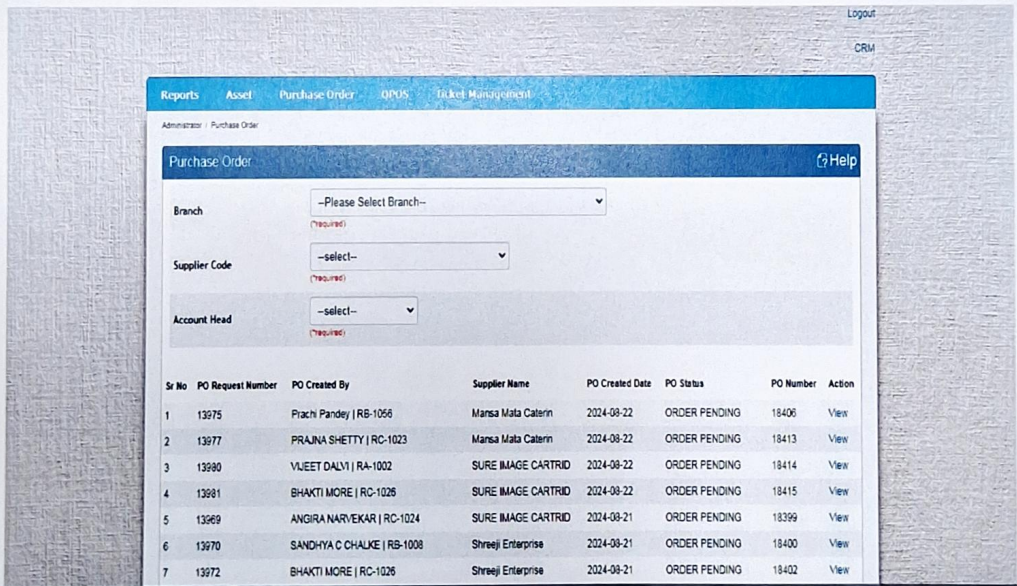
Logout

CRM

Reports Asset Purchase Order OPOS Ticket Management

Administrator / Purchase Order

Purchase Order

Help

Branch

--Please Select Branch--

(*required)

Supplier Code

--select--

(*required)

Account Head

--select--

(*required)

| Sr No | PO Request Number | PO Created By | Supplier Name | PO Created Date | PO Status | PO Number | Action |
|---|---|---|---|---|---|---|---|
| 1 | 13975 | Prachi Pandey \| RB-1056 | Mansa Mata Caterin | 2024-08-22 | ORDER PENDING | 18406 | View |
| 2 | 13977 | PRAJNA SHETTY \| RC-1023 | Mansa Mata Caterin | 2024-08-22 | ORDER PENDING | 18413 | View |
| 3 | 13980 | VIJEET DALVI \| RA-1002 | SURE IMAGE CARTRID | 2024-08-22 | ORDER PENDING | 18414 | View |
| 4 | 13981 | BHAKTI MORE \| RC-1026 | SURE IMAGE CARTRID | 2024-08-22 | ORDER PENDING | 18415 | View |
| 5 | 13969 | ANGIRA NARVEKAR \| RC-1024 | SURE IMAGE CARTRID | 2024-08-21 | ORDER PENDING | 18399 | View |
| 6 | 13970 | SANDHYA C CHALKE \| RB-1008 | Shreeji Enterprise | 2024-08-21 | ORDER PENDING | 18400 | View |
| 7 | 13972 | BHAKTI MORE \| RC-1026 | Shreeji Enterprise | 2024-08-21 | ORDER PENDING | 18402 | View |